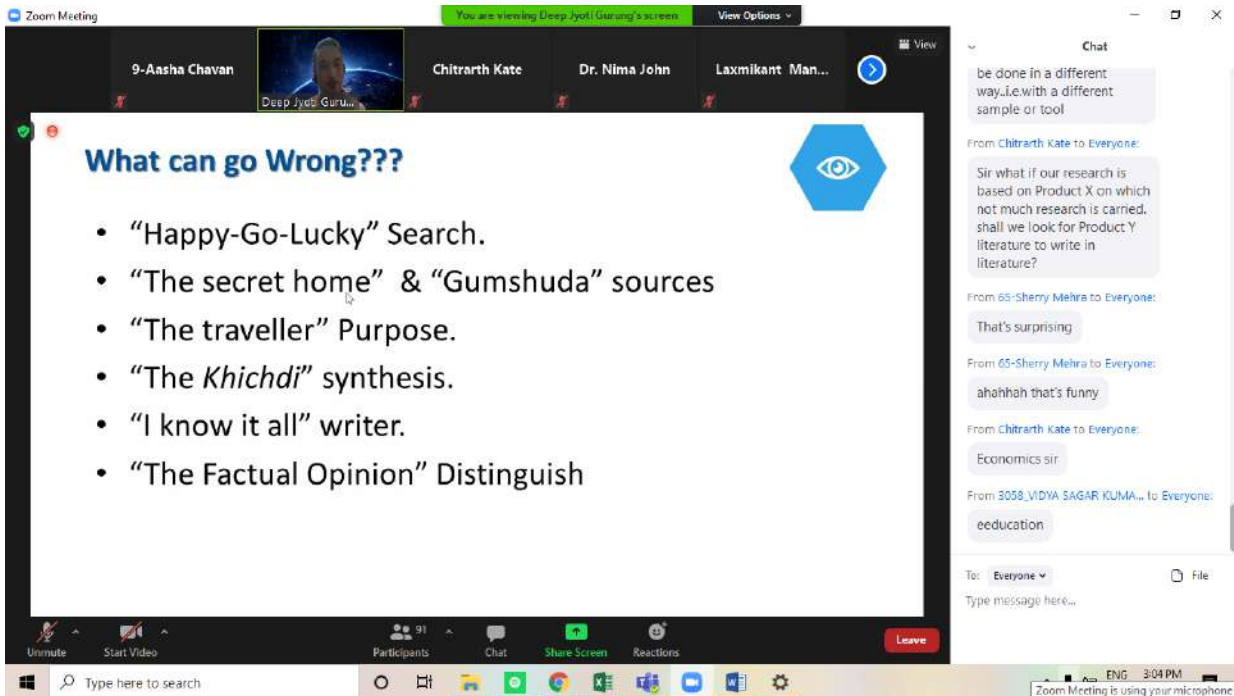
Zoom Meeting

You are viewing Deep Jyoti Gurung's screen

View Options

9-Aasha Chavan

Deep Jyoti Guru...

Chitrarth Kate

Dr. Nima John

Laxmikant Man...

View

What can go Wrong???

- "Happy-Go-Lucky" Search.
- "The secret home" & "Gumshuda" sources
- "The traveller" Purpose.
- "The *Khichdi*" synthesis.
- "I know it all" writer.
- "The Factual Opinion" Distinguish

Chat

be done in a different way..i.e.with a different sample or tool

From Chitrarth Kate to Everyone:

Sir what if our research is based on Product X on which not much research is carried. shall we look for Product Y literature to write in literature?

From 65-Sherry Mehra to Everyone:

That's surprising

From 65-Sherry Mehra to Everyone:

ahahhah that's funny

From Chitrarth Kate to Everyone:

Economics sir

From 3058_VIDYA SAGAR KUMA... to Everyone:

eeducation

To: Everyone

File

Type message here...

Unmute

Start Video

Participants 91

Chat

Share Screen

Reactions

Leave

Type here to search

ENG 3:04 PM

Zoom Meeting is using your microphone